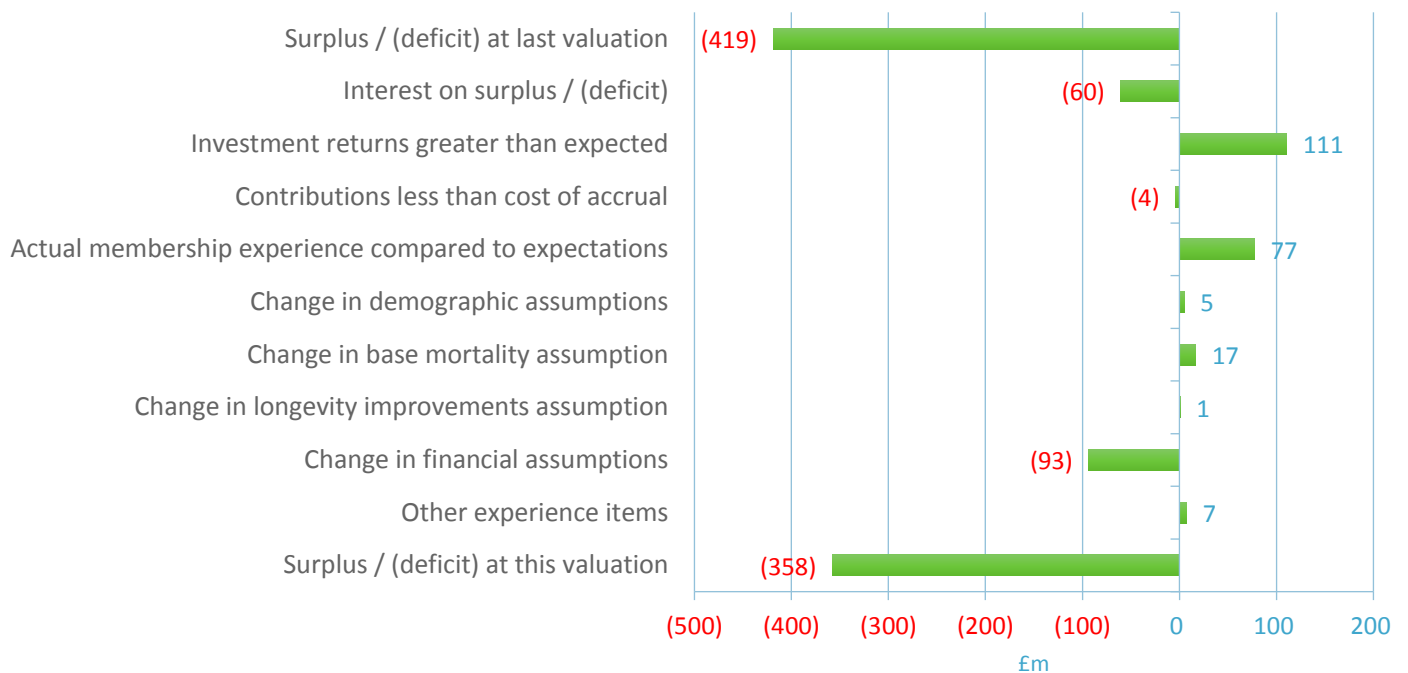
| Item | £m |
|---|---|
| Surplus / (deficit) at last valuation | (419) |
| Interest on surplus / (deficit) | (60) |
| Investment returns greater than expected | 111 |
| Contributions less than cost of accrual | (4) |
| Actual membership experience compared to expectations | 77 |
| Change in demographic assumptions | 5 |
| Change in base mortality assumption | 17 |
| Change in longevity improvements assumption | 1 |
| Change in financial assumptions | (93) |
| Other experience items | 7 |
| Surplus / (deficit) at this valuation | (358) |

(500) (400) (300) (200) (100) 0 100 200

£m